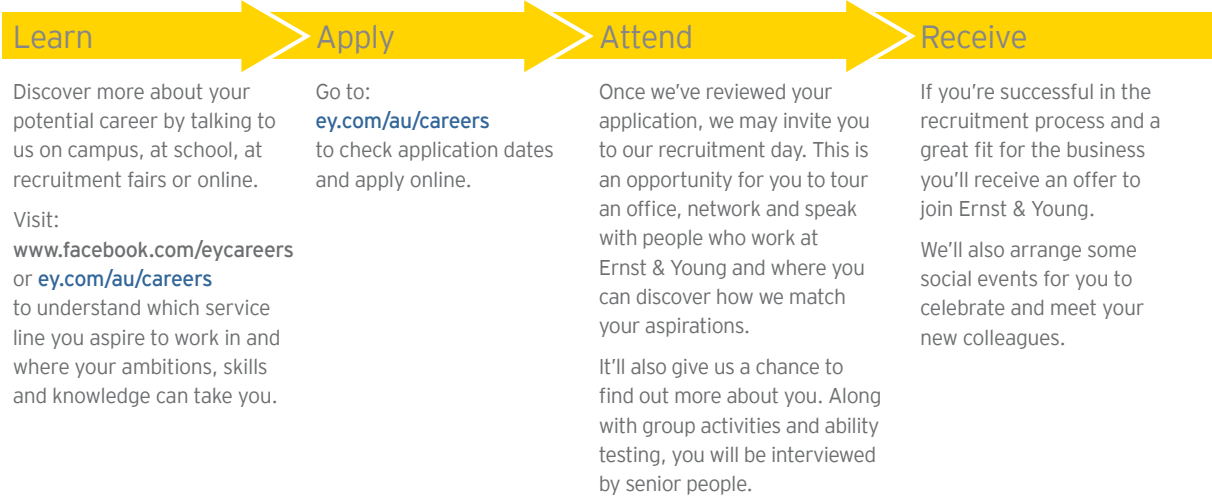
Learn

Discover more about your potential career by talking to us on campus, at school, at recruitment fairs or online.

Visit:
www.facebook.com/eycareers or ey.com/au/careers to understand which service line you aspire to work in and where your ambitions, skills and knowledge can take you.

Apply

Go to:
ey.com/au/careers
to check application dates and apply online.

Attend

Once we've reviewed your application, we may invite you to our recruitment day. This is an opportunity for you to tour an office, network and speak with people who work at Ernst & Young and where you can discover how we match your aspirations.

It'll also give us a chance to find out more about you. Along with group activities and ability testing, you will be interviewed by senior people.

Receive

If you're successful in the recruitment process and a great fit for the business you'll receive an offer to join Ernst & Young.

We'll also arrange some social events for you to celebrate and meet your new colleagues.